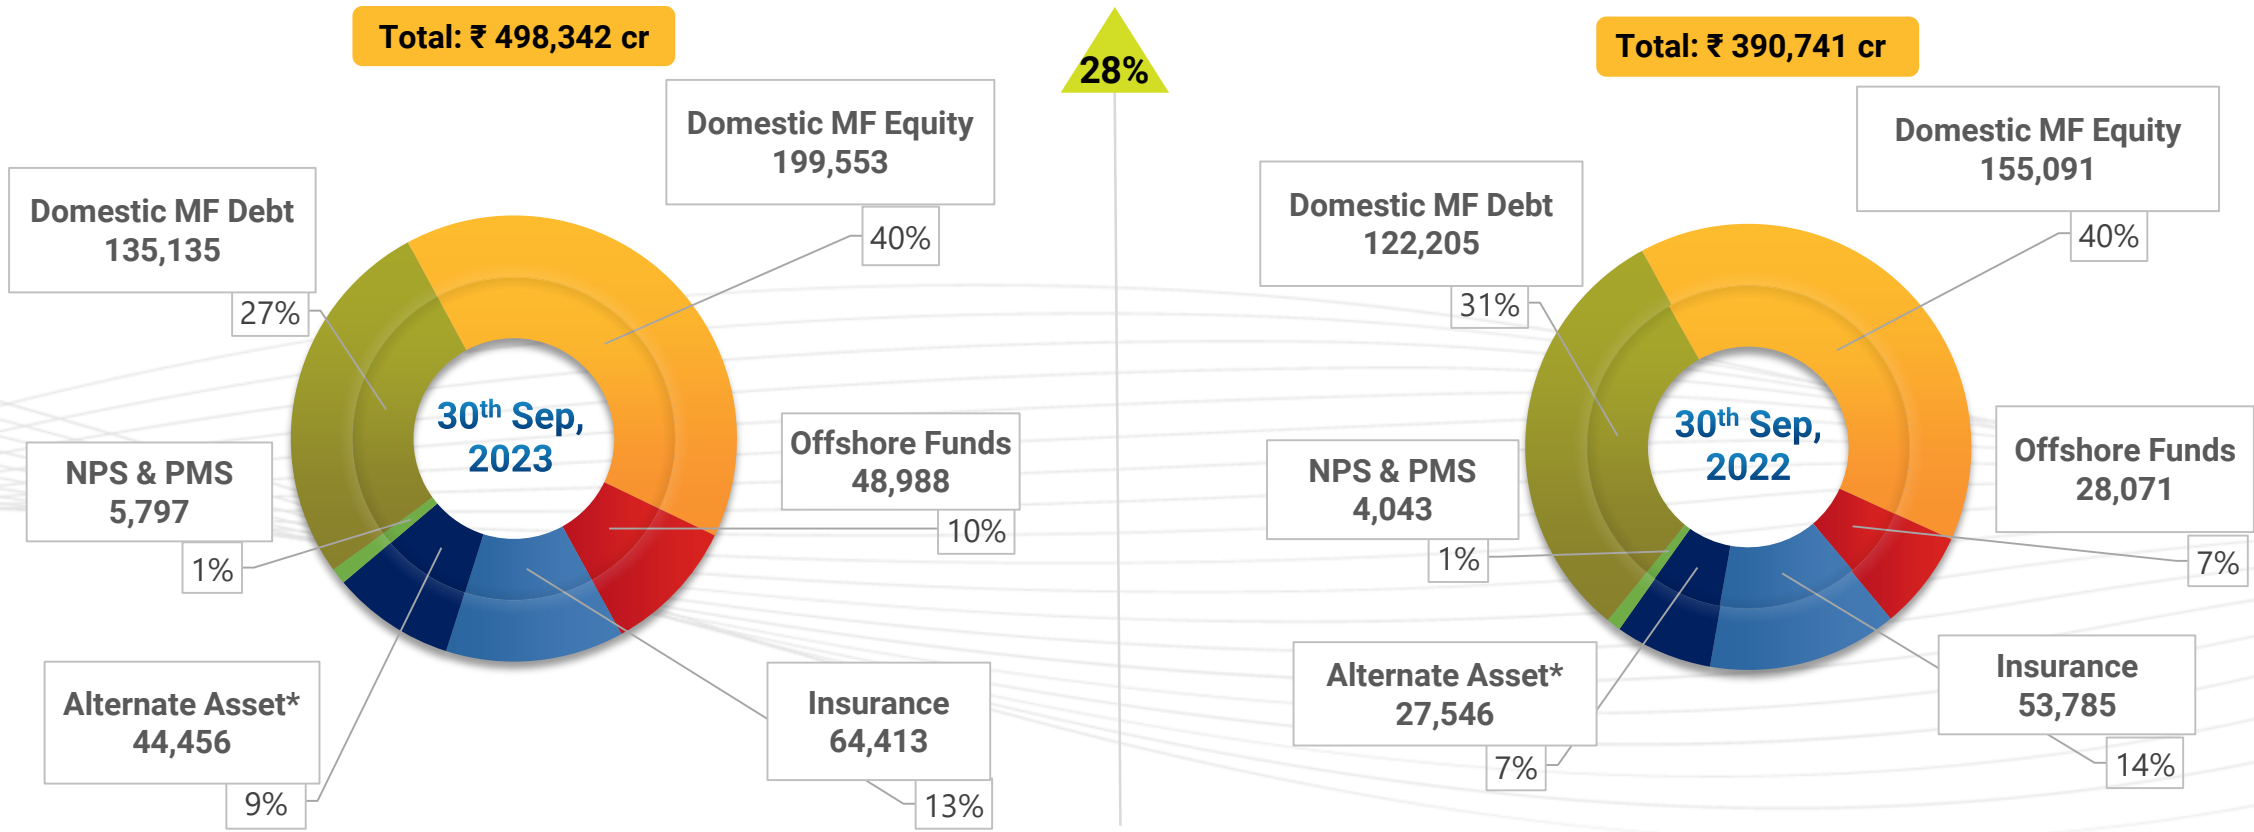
Total: ₹ 498,342 cr

28%

Total: ₹ 390,741 cr

Domestic MF Equity
199,553

40%

Domestic MF Debt
135,135

27%

$30^{th}$ Sep, 2023

NPS & PMS
5,797

1%

Offshore Funds
48,988

10%

Alternate Asset*
44,456

9%

Insurance
64,413

13%

Domestic MF Equity
155,091

40%

Domestic MF Debt
122,205

31%

$30^{th}$ Sep, 2022

NPS & PMS
4,043

1%

Offshore Funds
28,071

7%

Alternate Asset*
27,546

7%

Insurance
53,785

14%